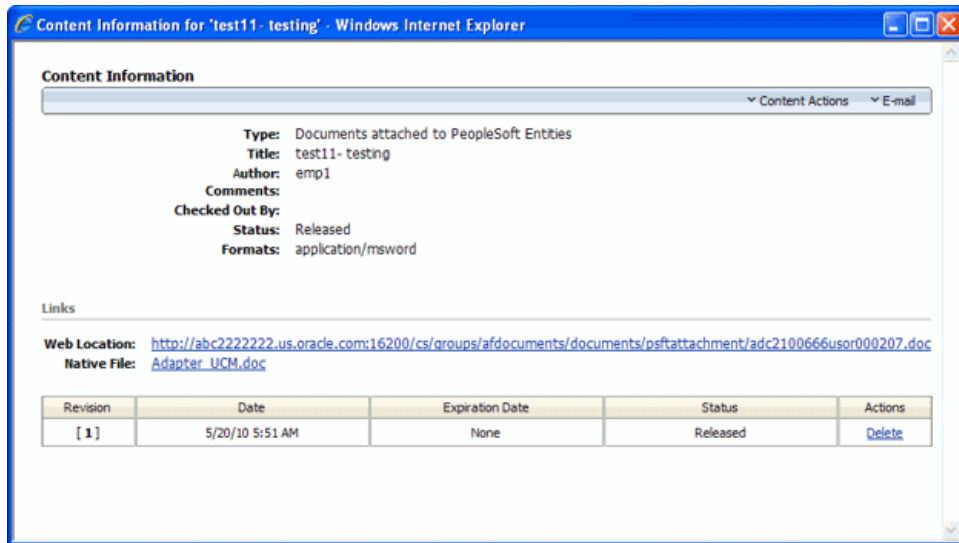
Content Information for 'test11- testing' - Windows Internet Explorer

Content Information

Content Actions E-mail

Type: Documents attached to PeopleSoft Entities
Title: test11- testing
Author: emp1
Comments:
Checked Out By:
Status: Released
Formats: application/msword

Links

Web Location: http://abc2222222.us.oracle.com:16200/cs/groups/afdocuments/documents/psftattachment/adc2100666usor000207.doc
Native File: Adapter_UCM.doc

| Revision | Date | Expiration Date | Status | Actions |
|---|---|---|---|---|
| [ 1 ] | 5/20/10 5:51 AM | None | Released | Delete |